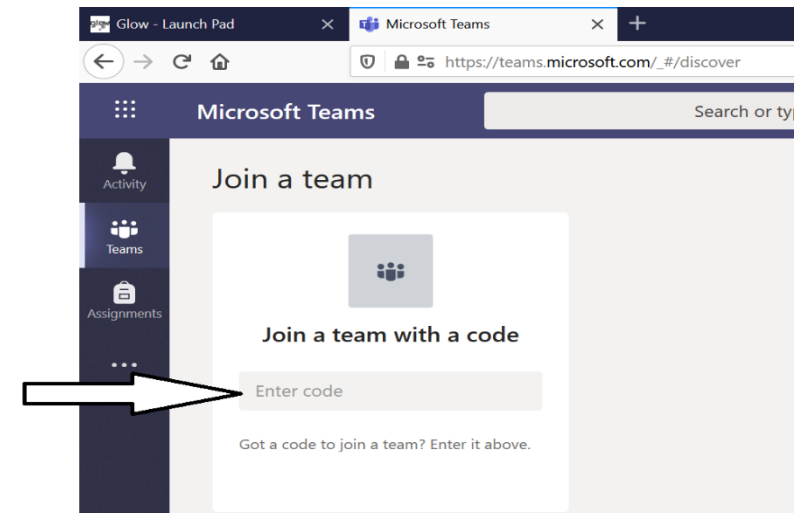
glow Glow - Launch Pad ×
Microsoft Teams ×
+
https://teams.microsoft.com/_#/discover

Microsoft Teams
Search or typ

Activity
Teams
Assignments
...

Join a team

Join a team with a code

Enter code

Got a code to join a team? Enter it above.